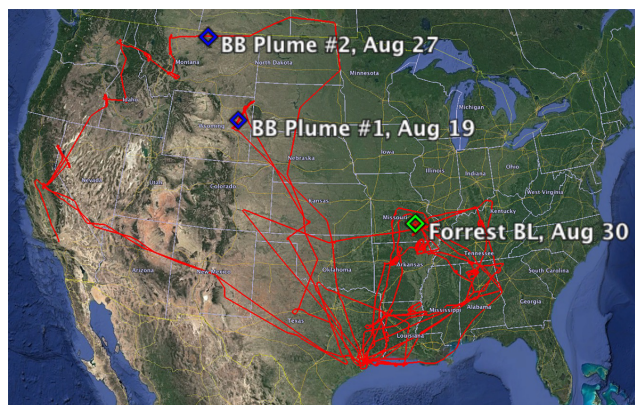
BB Plume #2, Aug 27
BB Plume #1, Aug 19
Forrest BL, Aug 30
Montana
North Dakota
Minnesota
Idaho
Wyoming
South Dakota
Michigan
Nebraska
Iowa
Nevada
Utah
Colorado
Kansas
Illinois
Ohio
Missouri
Kentucky
West Virginia
Arizona
New Mexico
Oklahoma
Arkansas
Tennessee
South Carolina
Texas
Mississippi
Alabama
Georgia
Louisiana